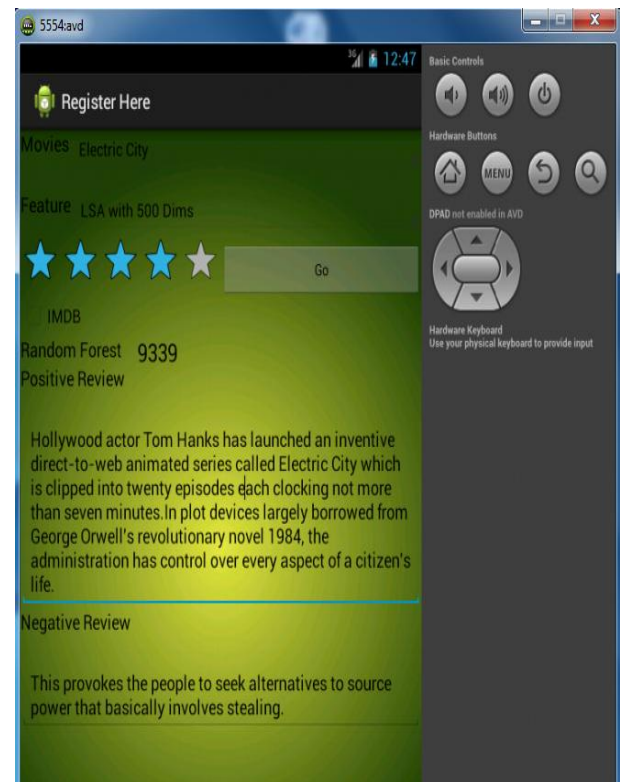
5554:avd

3G 12:47

Register Here

Movies Electric City

Feature LSA with 500 Dims

Go

IMDB

Random Forest 9339

Positive Review

Hollywood actor Tom Hanks has launched an inventive direct-to-web animated series called Electric City which is clipped into twenty episodes each clocking not more than seven minutes.In plot devices largely borrowed from George Orwell's revolutionary novel 1984, the administration has control over every aspect of a citizen's life.

Negative Review

This provokes the people to seek alternatives to source power that basically involves stealing.

Basic Controls

Hardware Buttons

MENU

DPAD not enabled in AVD

Hardware Keyboard
Use your physical keyboard to provide input